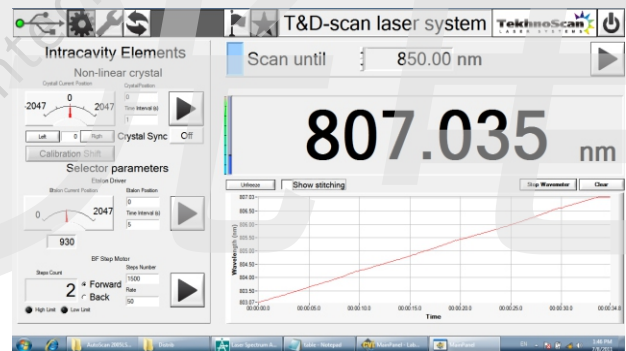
T&D-scan laser system
TekhnoScan LASER SYSTEMS

Intracavity Elements
Non-linear crystal
Crystal Current Position
-2047 0 2047
Crystal Position
0
Time Interval (s)
1
Left 0 Right
Crystal Sync Off
Calibration Shift

Selector parameters
Etalon Driver
Etalon Current Position
0 2047
Etalon Position
0
Time Interval (s)
5
930

BF Step Motor
Steps Count
2
Steps Number
1500
Forward
Back
Rate
50
High Level Low Level

Scan until 850.00 nm

807.035 nm

Unfreeze Show stitching Stop Wavemeter Clear

807.03
806.50
806.00
805.50
805.00
804.50
804.00
803.50
803.07
Wavelength (nm)
00:00:00.0 00:00:05.0 00:00:10.0 00:00:15.0 00:00:20.0 00:00:25.0 00:00:30.0 00:00:34.8
Time

Autoscan (MSS... Davis Laser Spectrum A... Table - Notepad MainPanel - Lab... MainPanel
EN 3:46 PM